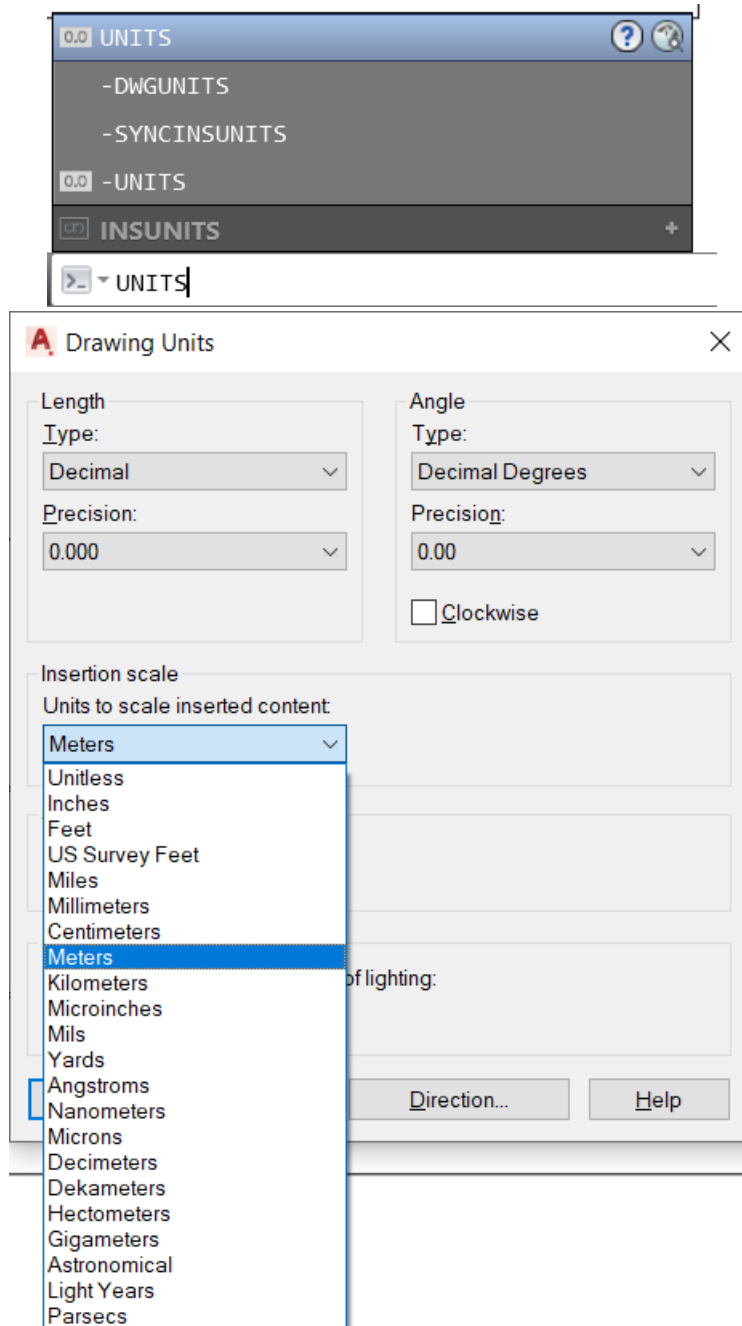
0.0 UNITS

-DWGUNITS

-SYNCINSUNITS

0.0 -UNITS

INSUNITS

UNITS

Drawing Units

Length
Type:
Decimal
Precision:
0.000

Angle
Type:
Decimal Degrees
Precision:
0.00
Clockwise

Insertion scale
Units to scale inserted content:
Meters

Unitless
Inches
Feet
US Survey Feet
Miles
Millimeters
Centimeters
Meters
Kilometers
Microinches
Mils
Yards
Angstroms
Nanometers
Microns
Decimeters
Dekameters
Hectometers
Gigameters
Astronomical
Light Years
Parsecs

of lighting:

Direction...

Help